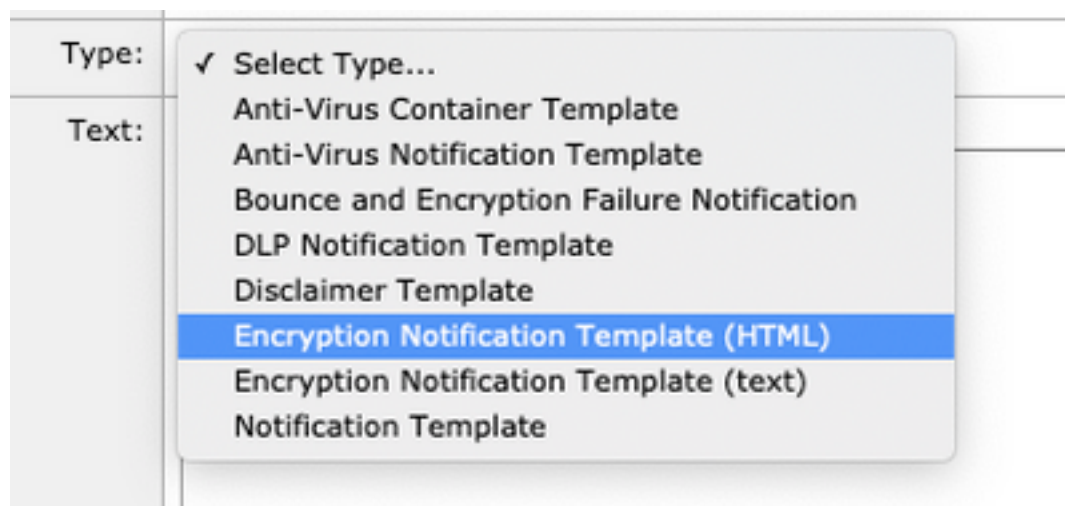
Type:
Text:

✓ Select Type...
Anti-Virus Container Template
Anti-Virus Notification Template
Bounce and Encryption Failure Notification
DLP Notification Template
Disclaimer Template
Encryption Notification Template (HTML)
Encryption Notification Template (text)
Notification Template